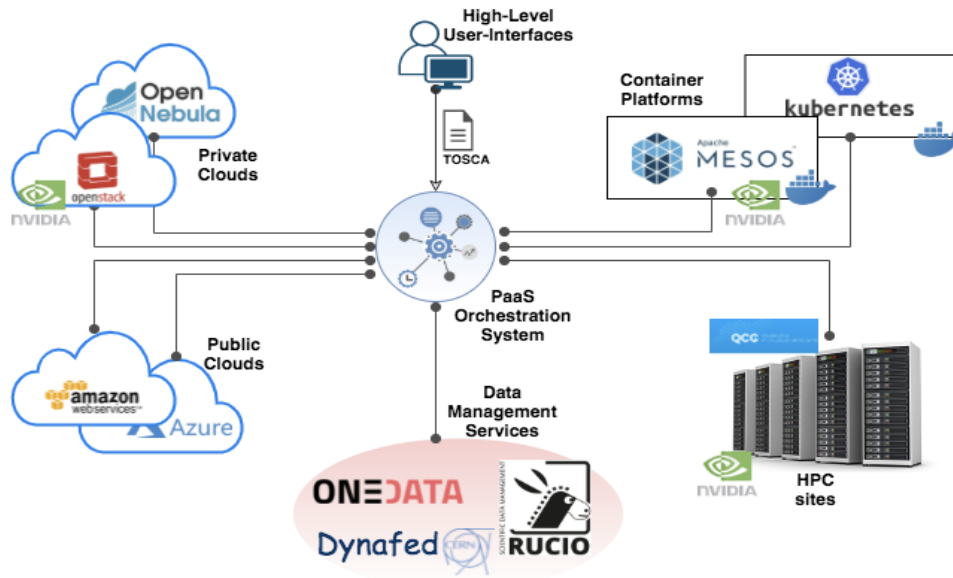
High-Level User-Interfaces

TOSCA

Open Nebula

openstack

NVIDIA

Private Clouds

Container Platforms

kubernetes

Apache MESOS

NVIDIA

PaaS Orchestration System

Public Clouds

amazon webservices

Azure

Data Management Services

QCG

NVIDIA

HPC sites

ONEDATA

SCIENTIFIC DATA MANAGEMENT

RUCIO

Dynafed

CERN